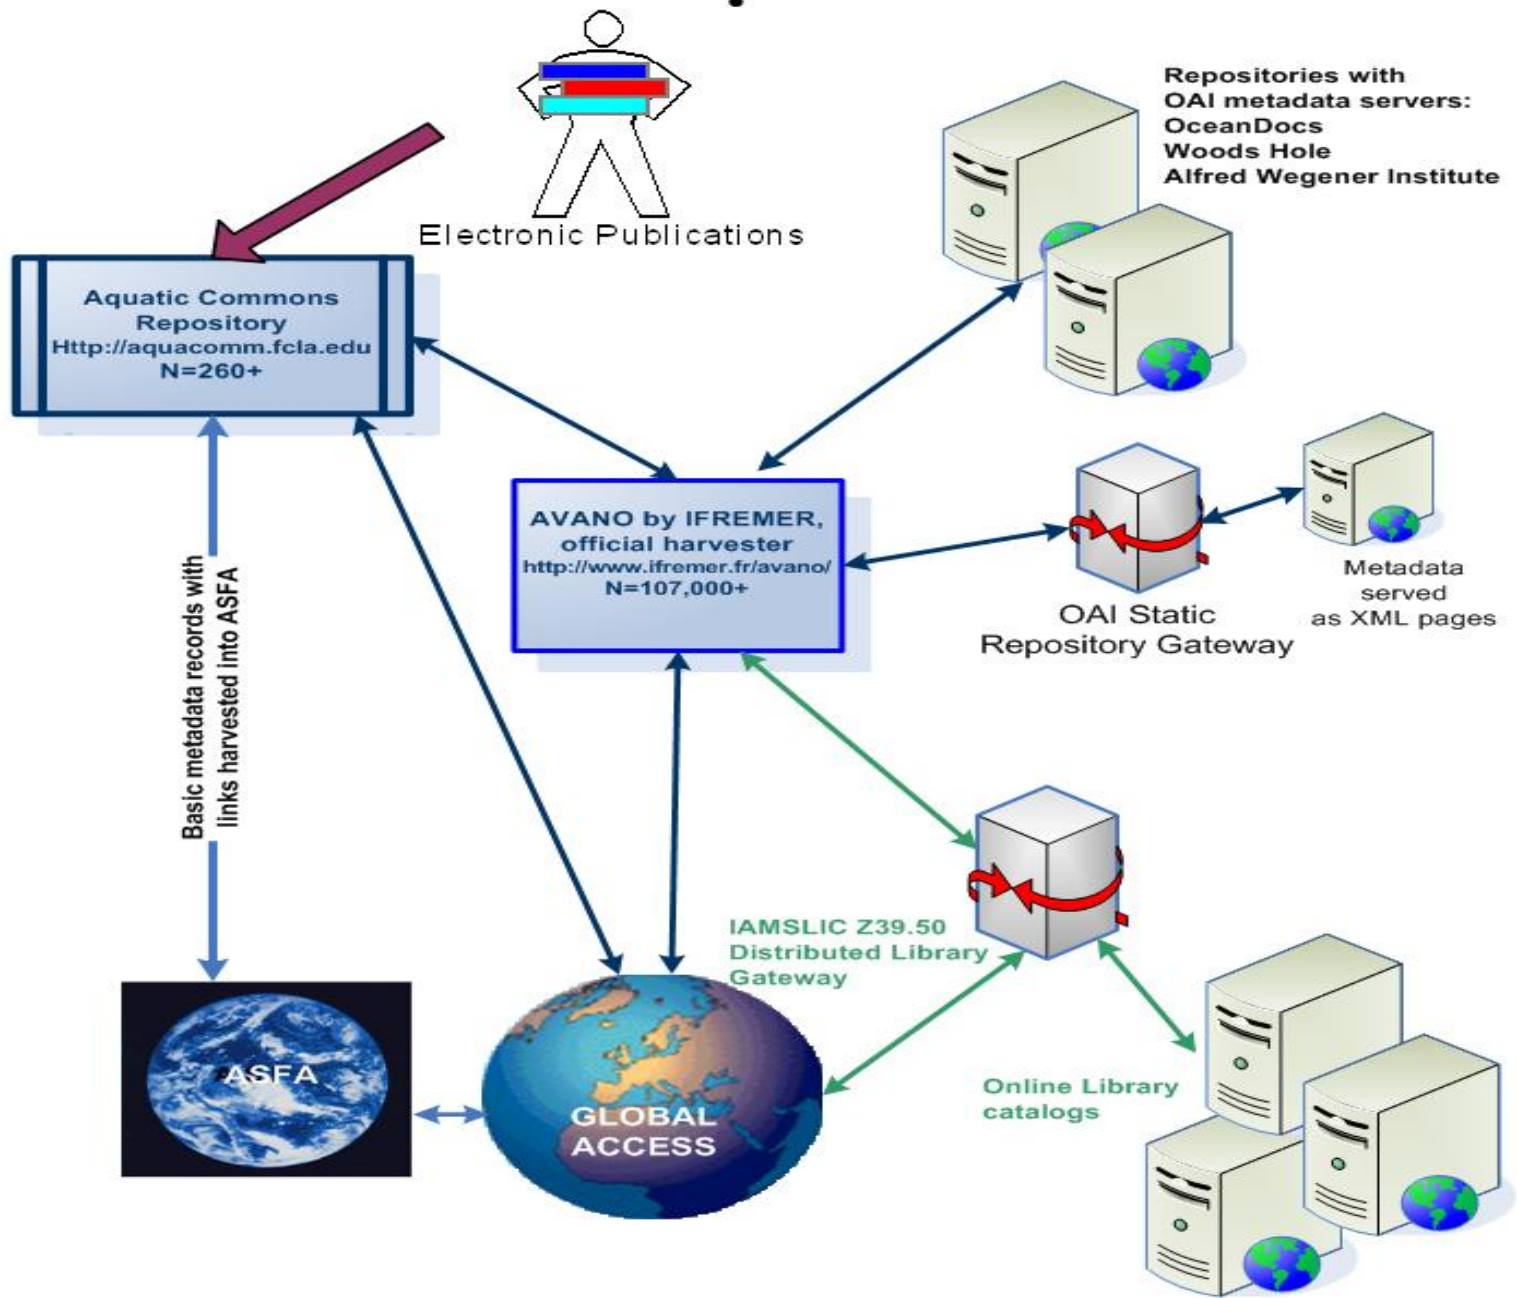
Electronic Publications

Repositories with OAI metadata servers:
OceanDocs
Woods Hole
Alfred Wegener Institute

Aquatic Commons Repository
Http://aquacomm.fcla.edu
N=260+

AVANO by IFREMER, official harvester
http://www.ifremer.fr/avano/
N=107,000+

OAI Static Repository Gateway

Metadata served as XML pages

Basic metadata records with links harvested into ASFA

IAMSLIC Z39.50 Distributed Library Gateway

Online Library catalogs

ASFA

GLOBAL ACCESS